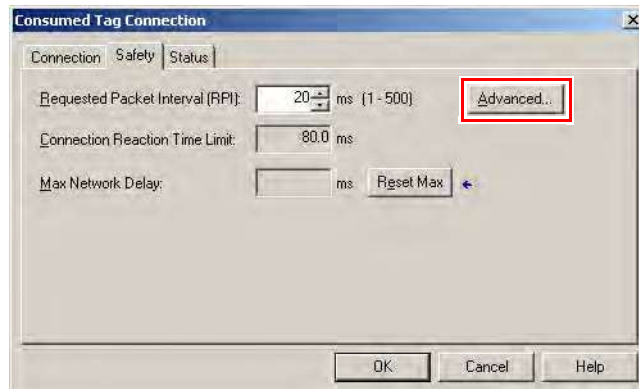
Consumed Tag Connection

Connection Safety Status

Requested Packet Interval (RPI): 20 ms (1 - 500) Advanced...

Connection Reaction Time Limit: 80.0 ms

Max Network Delay: ms Reset Max

OK Cancel Help